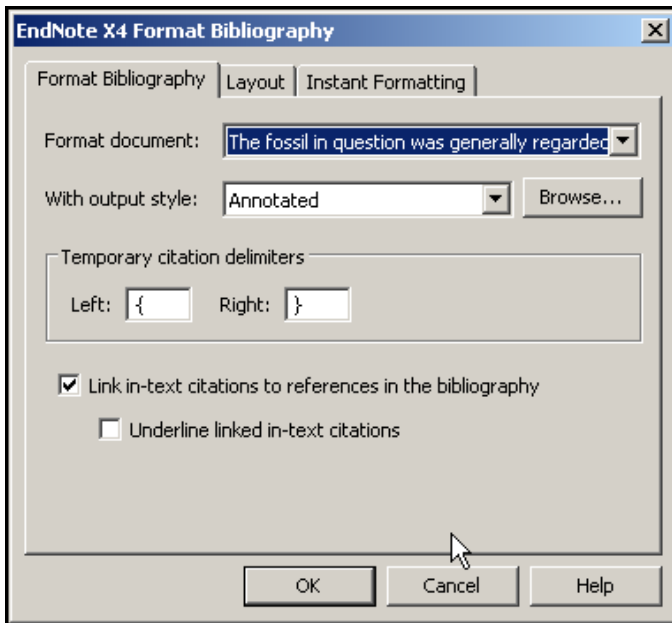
EndNote X4 Format Bibliography

Format Bibliography | Layout | Instant Formatting

Format document: The fossil in question was generally regarded

With output style: Annotated

Browse...

Temporary citation delimiters

Left: {

Right: }

Link in-text citations to references in the bibliography

Underline linked in-text citations

OK

Cancel

Help